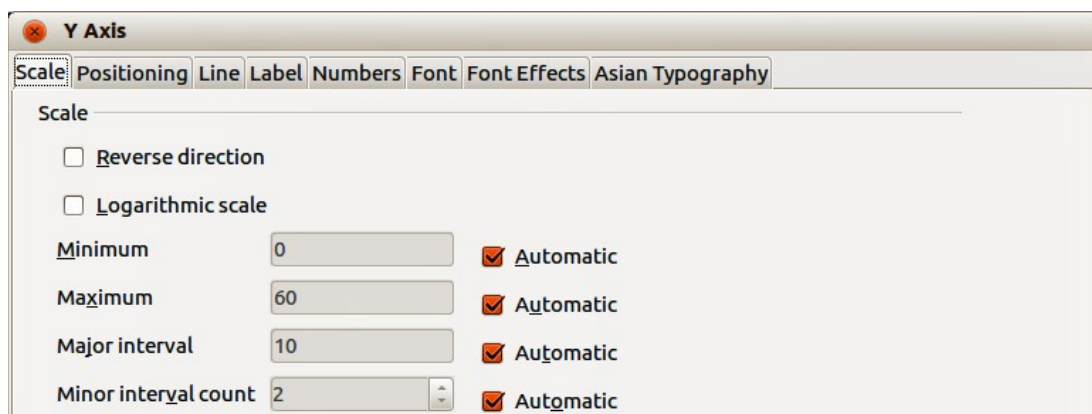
Y Axis

Scale | Positioning | Line | Label | Numbers | Font | Font Effects | Asian Typography

Scale

Reverse direction

Logarithmic scale

Minimum 0 Automatic

Maximum 60 Automatic

Major interval 10 Automatic

Minor interval count 2 Automatic